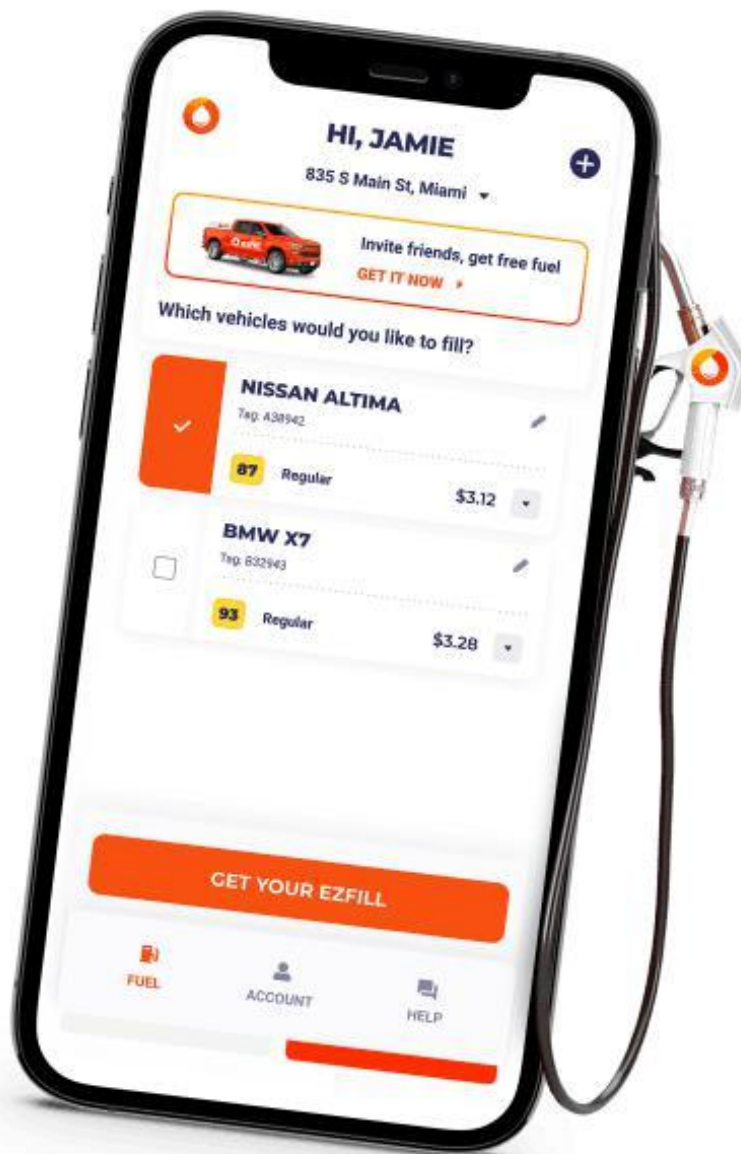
HI, JAMIE

835 S Main St, Miami

Ezfill

Invite friends, get free fuel

GET IT NOW

Which vehicles would you like to fill?

NISSAN ALTIMA

Tag: A38942

87 Regular

$3.12

BMW X7

Tag: 832943

93 Regular

$3.28

GET YOUR EZFILL

FUEL

ACCOUNT

HELP